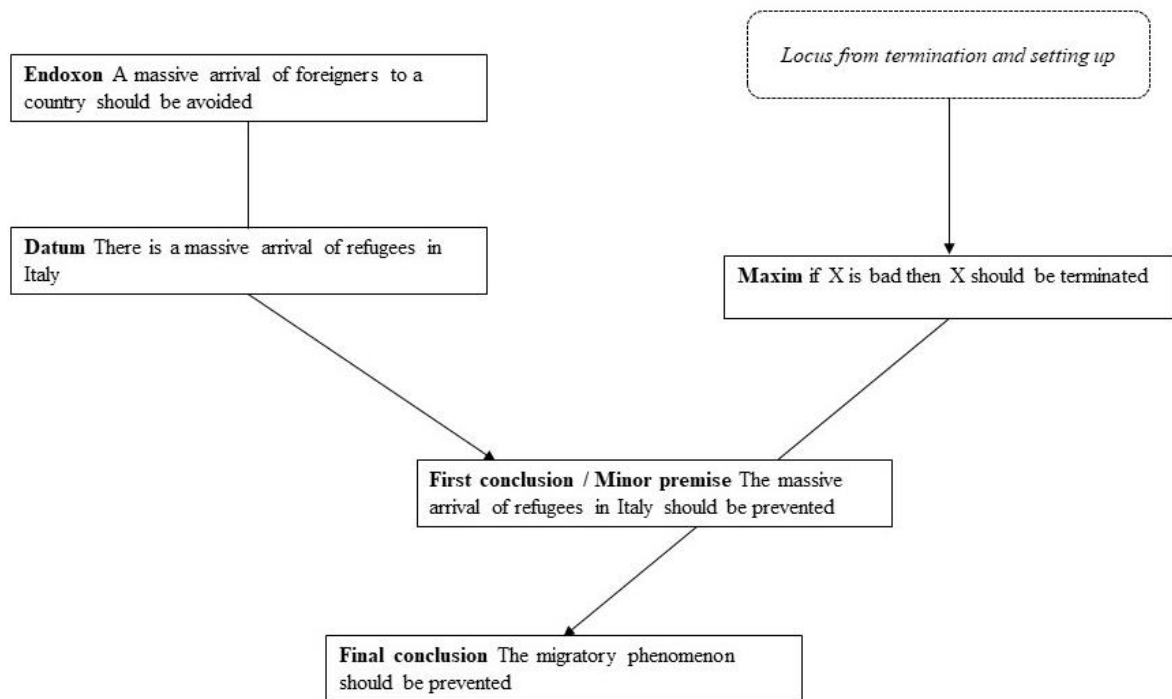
Endoxon A massive arrival of foreigners to a country should be avoided

Locus from termination and setting up

Datum There is a massive arrival of refugees in Italy

Maxim if X is bad then X should be terminated

First conclusion / Minor premise The massive arrival of refugees in Italy should be prevented

Final conclusion The migratory phenomenon should be prevented